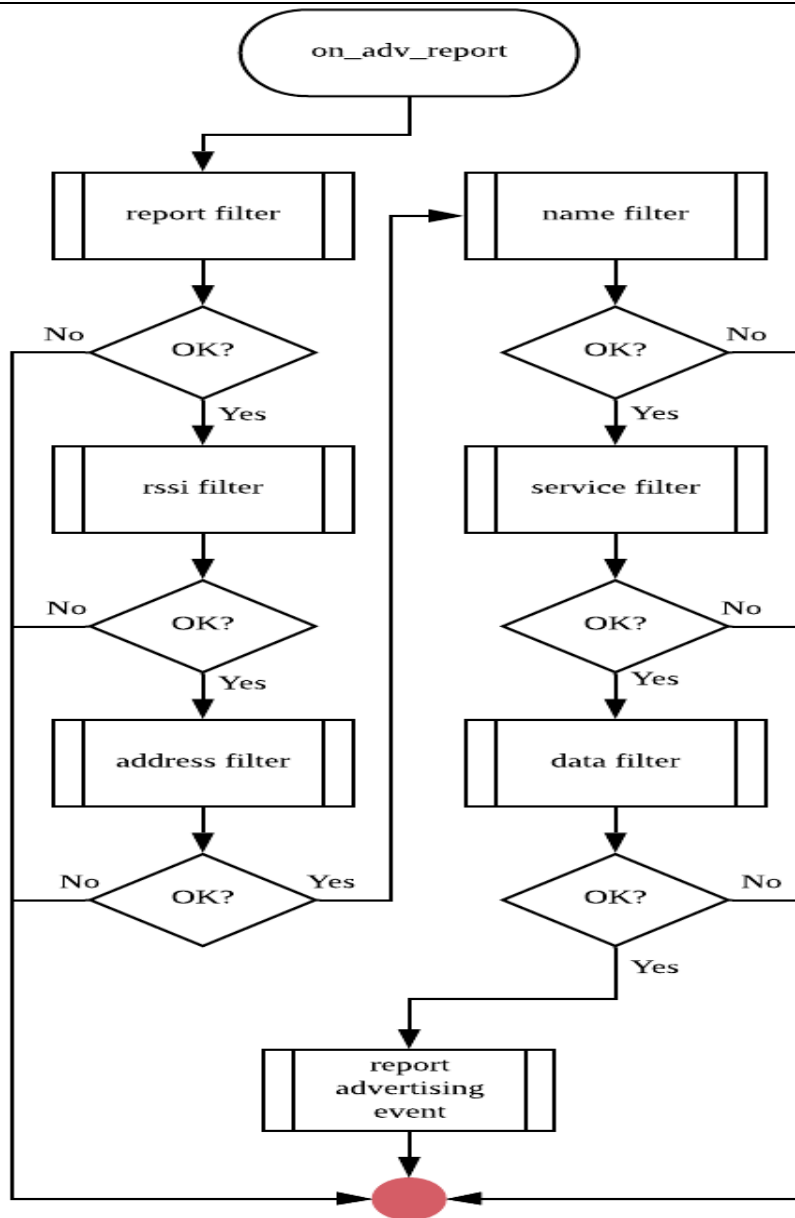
on_adv_report

report filter

OK?

No

Yes

rssi filter

OK?

No

Yes

address filter

OK?

No

Yes

name filter

OK?

No

Yes

service filter

OK?

No

Yes

data filter

OK?

No

Yes

report advertising event